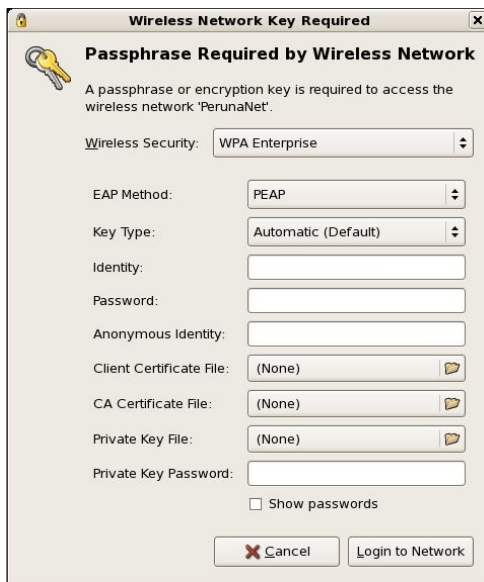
Wireless Network Key Required

Passphrase Required by Wireless Network

A passphrase or encryption key is required to access the wireless network 'PerunaNet'.

Wireless Security: WPA Enterprise

EAP Method: PEAP

Key Type: Automatic (Default)

Identity:

Password:

Anonymous Identity:

Client Certificate File: (None)

CA Certificate File: (None)

Private Key File: (None)

Private Key Password:

Show passwords

Cancel

Login to Network